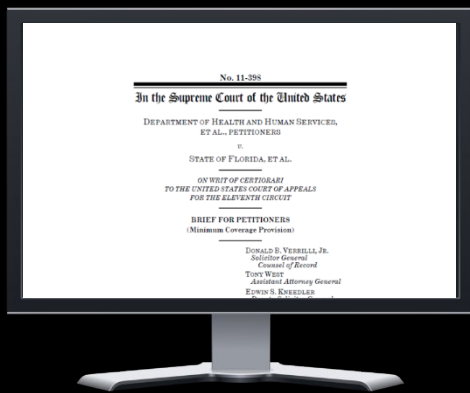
No. 11-398

In the Supreme Court of the United States

DEPARTMENT OF HEALTH AND HUMAN SERVICES, ET AL., PETITIONERS

v.

STATE OF FLORIDA, ET AL.

ON WRIT OF CERTIORARI TO THE UNITED STATES COURT OF APPEALS FOR THE ELEVENTH CIRCUIT

BRIEF FOR PETITIONERS
(Minimum Coverage Provision)

DONALD B. VERRILLI, JR.
Solicitor General
Counsel of Record
TONY WEST
Assistant Attorney General
EDWIN S. KNEEDLER
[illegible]